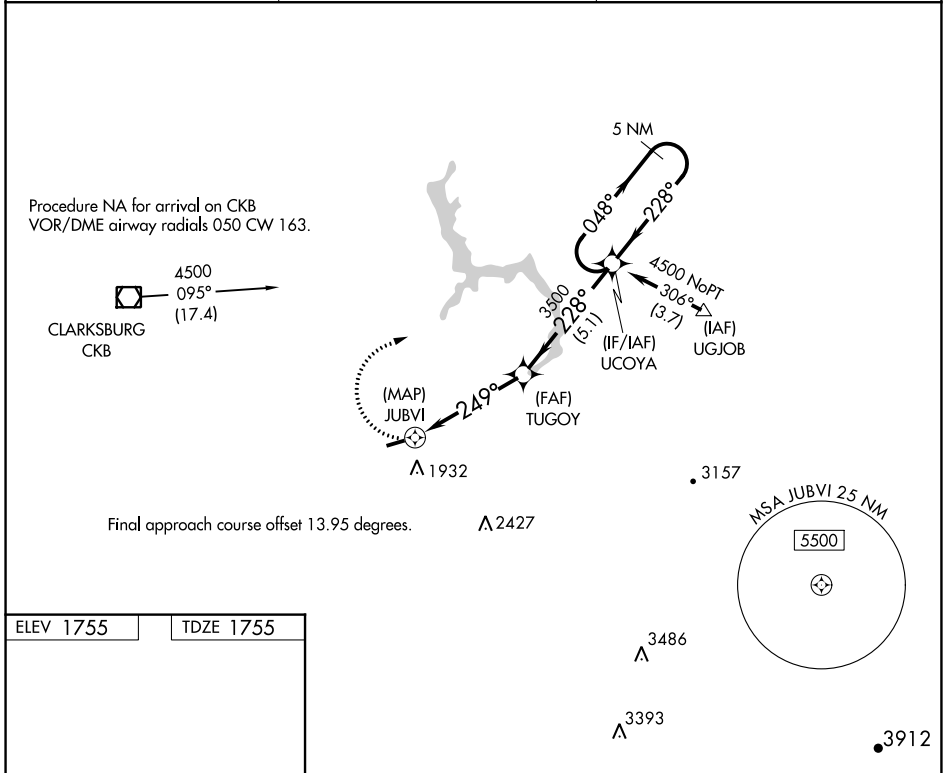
5 NM

Procedure NA for arrival on CKB VOR/DME airway radials 050 CW 163.

048°
228°

4500
095°
(17.4)

CLARKSBURG
CKB

4500 NoPT
306°
(3.7)

(IAF)
UGJOB

3500
228°
(5.1)

(IF/IAF)
UCOYA

(MAP)
JUBVI

249°

(FAF)
TUGOY

1932

3157

MSA JUBVI 25 NM

5500

Final approach course offset 13.95 degrees.

2427

ELEV 1755

TDZE 1755

3486

3393

3912